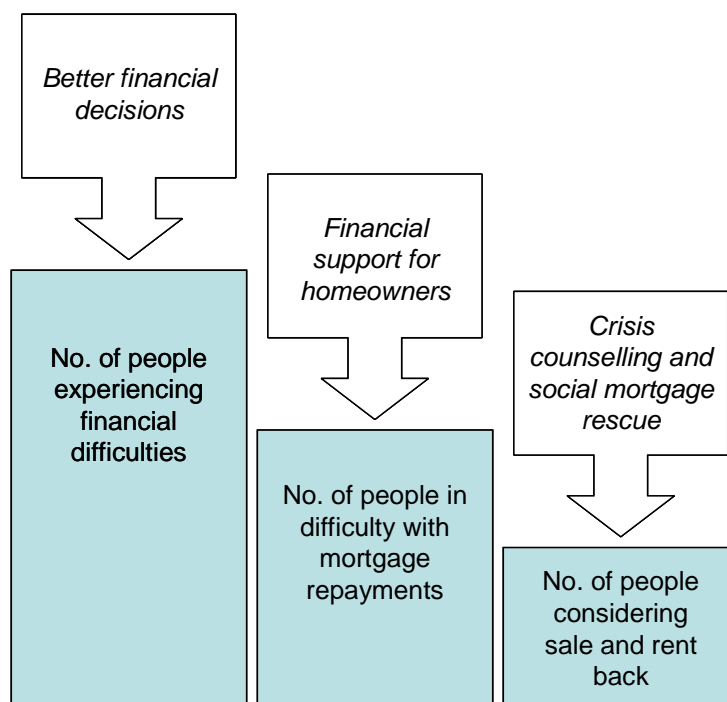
Better financial decisions

No. of people experiencing financial difficulties

Financial support for homeowners

No. of people in difficulty with mortgage repayments

Crisis counselling and social mortgage rescue

No. of people considering sale and rent back